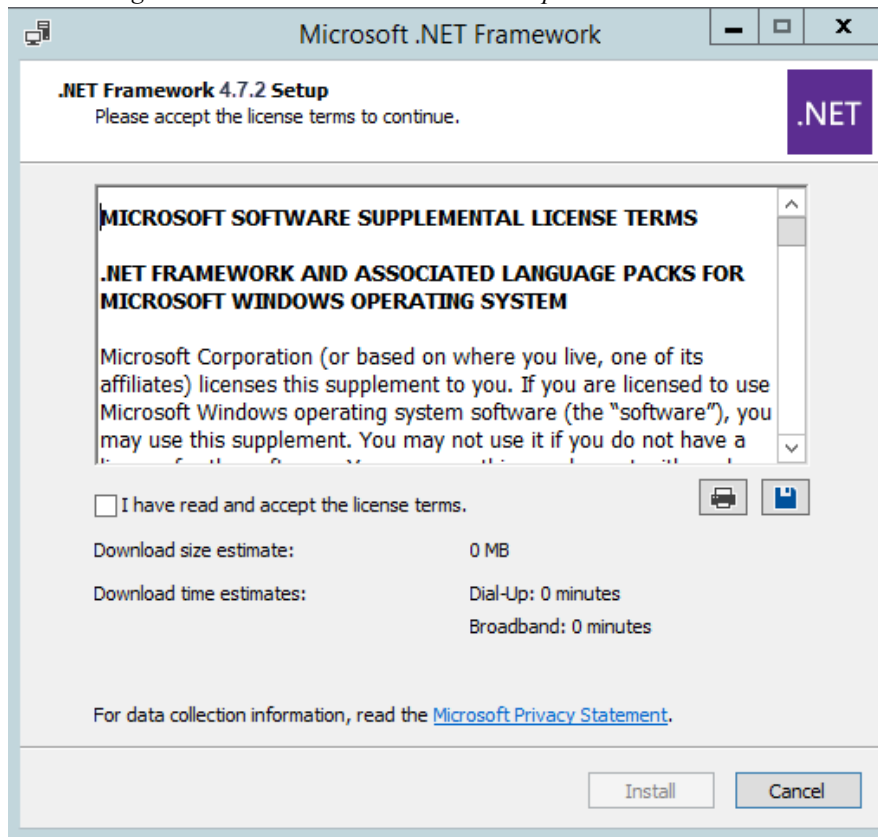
Microsoft .NET Framework

.NET Framework 4.7.2 Setup
Please accept the license terms to continue.

.NET

MICROSOFT SOFTWARE SUPPLEMENTAL LICENSE TERMS

.NET FRAMEWORK AND ASSOCIATED LANGUAGE PACKS FOR MICROSOFT WINDOWS OPERATING SYSTEM

Microsoft Corporation (or based on where you live, one of its affiliates) licenses this supplement to you. If you are licensed to use Microsoft Windows operating system software (the "software"), you may use this supplement. You may not use it if you do not have a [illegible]

I have read and accept the license terms.

Download size estimate: 0 MB

Download time estimates: Dial-Up: 0 minutes
Broadband: 0 minutes

For data collection information, read the Microsoft Privacy Statement.

Install
Cancel